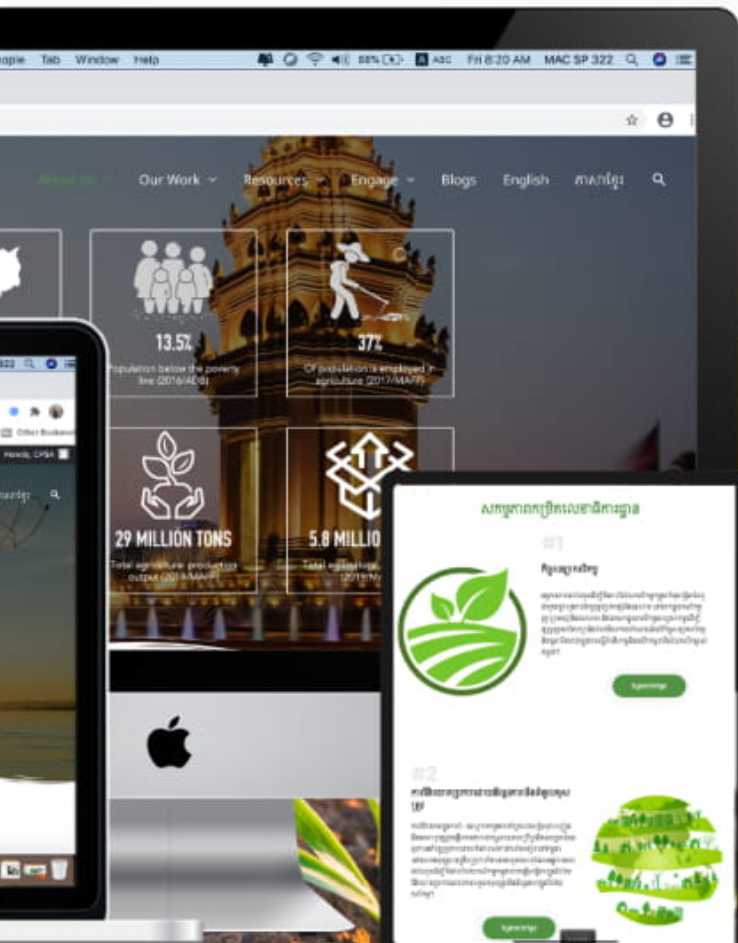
ople Tab Window Help 88% ABC Fri 8:20 AM MAC SP 322

About Us Our Work Resources Engage Blogs English ភាសាខ្មែរ

13.5%
Population below the poverty line (2016/ADB)

37%
Of population is employed in agriculture (2017/MAFF)

29 MILLION TONS
Total agricultural production output (2018/MAFF)

5.8 MILLI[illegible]
Total agricultural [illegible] (2019/M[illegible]

Other Bookm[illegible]

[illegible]

#1

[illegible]

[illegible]

#2

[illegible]

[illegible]